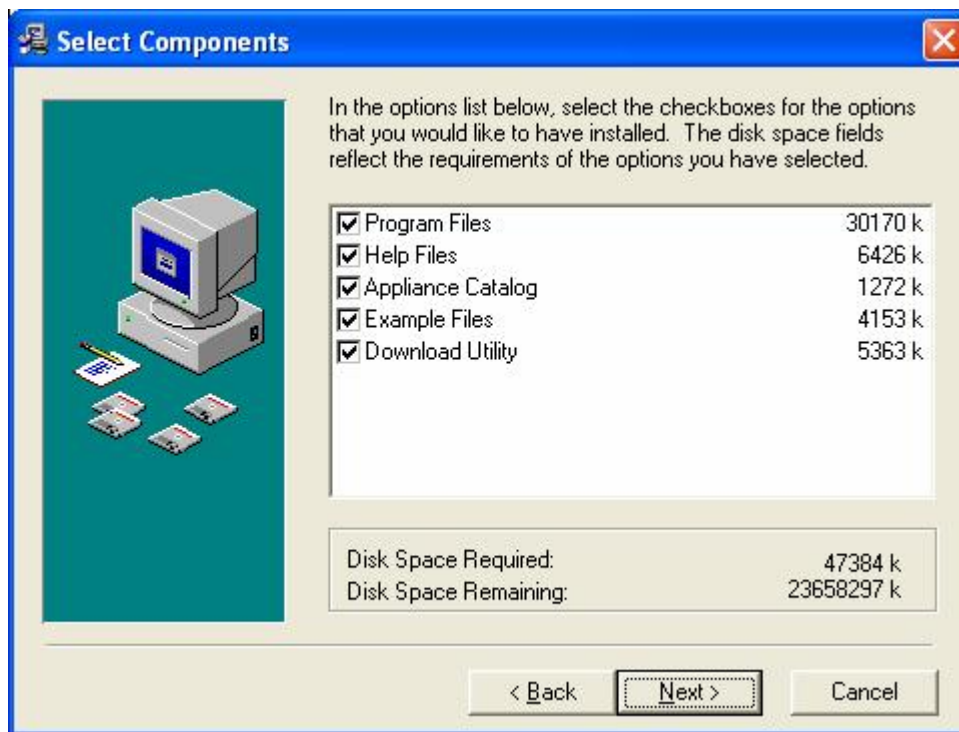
Select Components

In the options list below, select the checkboxes for the options that you would like to have installed. The disk space fields reflect the requirements of the options you have selected.

| | |
|---|---|
| Program Files | 30170 k |
| Help Files | 6426 k |
| Appliance Catalog | 1272 k |
| Example Files | 4153 k |
| Download Utility | 5363 k |

Disk Space Required: 47384 k
Disk Space Remaining: 23658297 k

< Back
Next >
Cancel